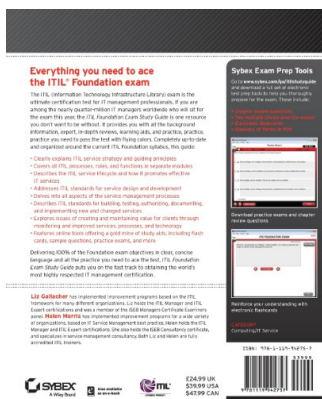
Everything you need to ace the ITIL® Foundation exam

The ITIL (Information Technology Infrastructure Library) exam is the ultimate certification test for IT management professionals. If you are among the nearly quarter-million IT managers worldwide who will sit for the exam this year, the ITIL Foundation Exam Study Guide is one resource you don't want to be without. It provides you with all the background information, expert, in-depth reviews, learning aids, and practice, practice, practice you need to pass the test with flying colors. Completely up-to-date and organized around the current ITIL Foundation syllabus, this guide:

• Clearly explains ITIL service strategy and guiding principles
• Covers all ITIL processes, roles, and functions in separate modules
• Describes the ITIL service lifecycle and how it promotes effective IT services
• Addresses ITIL standards for service design and development
• Delves into all aspects of the service management processes
• Describes ITIL standards for building, testing, authorizing, documenting, and implementing new and changed services
• Exposes issues of creating and maintaining value for clients through monitoring and improved services, processes, and technology
• Features online tools offering a gold mine of study aids, including flash cards, sample questions, practice exams, and more

Delivering 100% of the Foundation exam objectives in clear, concise language and all the practice you need to ace the test, ITIL Foundation Exam Study Guide puts you on the fast track to obtaining the world's most highly respected IT management certification.

Liz Gallacher has implemented improvement programs based on the ITIL framework for many different organizations. Liz holds the ITIL Manager and ITIL Expert certifications and was a member of the ISEB Managers Certificate Examiners panel. Helen Morris has implemented improvement programs for a wide variety of organizations, based on IT Service Management best practice. Helen holds the ITIL Manager and ITIL Expert certifications. She also holds the ISEB Consultants certificate, and specializes in service management consultancy. Both Liz and Helen are fully accredited ITIL trainers.

SYBEX A Wiley Brand

Also available as an e-book

ITIL

£24.99 UK
$39.99 USA
$47.99 CAN

Sybex Exam Prep Tools

Go to www.sybex.com/go/itilfstudyguide and download a full set of electronic test prep tools to help you thoroughly prepare for the exam. These include:
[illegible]

Download practice exams and chapter review questions

Reinforce your understanding with electronic flashcards

CATEGORY
Computing/IT Service

ISBN: 978-1-119-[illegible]